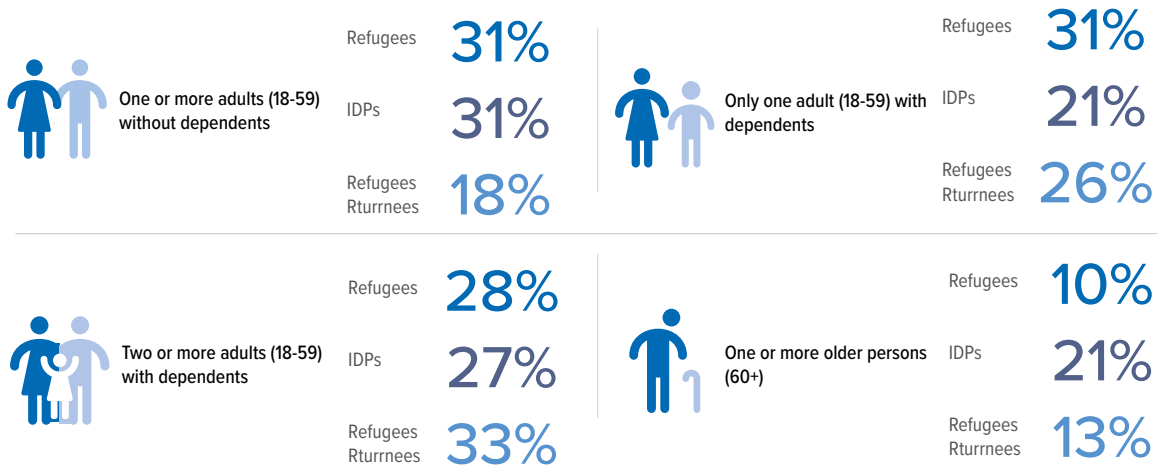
One or more adults (18-59) without dependents

Refugees 31%

IDPs 31%

Refugees Rturrnees 18%

Only one adult (18-59) with dependents

Refugees 31%

IDPs 21%

Refugees Rturrnees 26%

Two or more adults (18-59) with dependents

Refugees 28%

IDPs 27%

Refugees Rturrnees 33%

One or more older persons (60+)

Refugees 10%

IDPs 21%

Refugees Rturrnees 13%